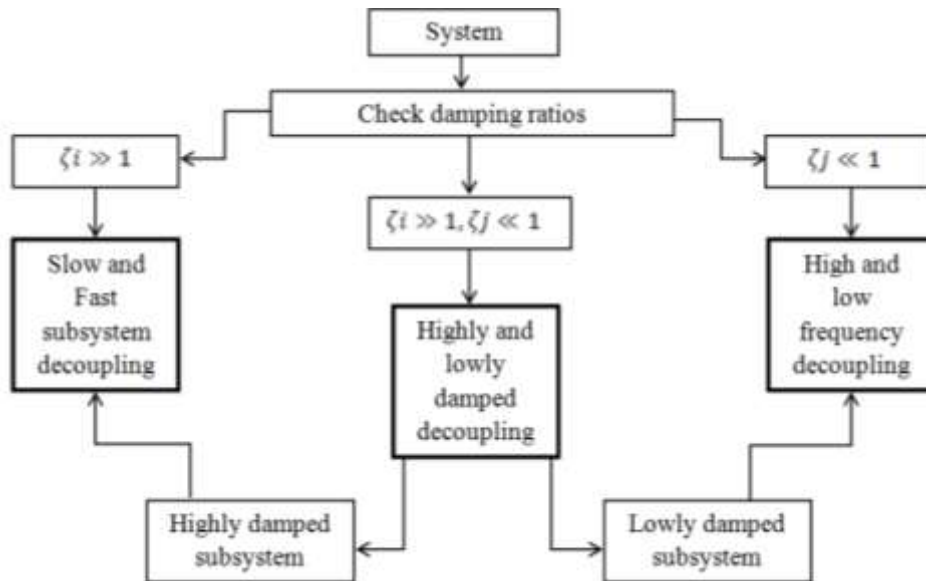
System

Check damping ratios

$\zeta i \gg 1$

$\zeta i \gg 1, \zeta j \ll 1$

$\zeta j \ll 1$

Slow and Fast subsystem decoupling

Highly and lowly damped decoupling

High and low frequency decoupling

Highly damped subsystem

Lowly damped subsystem